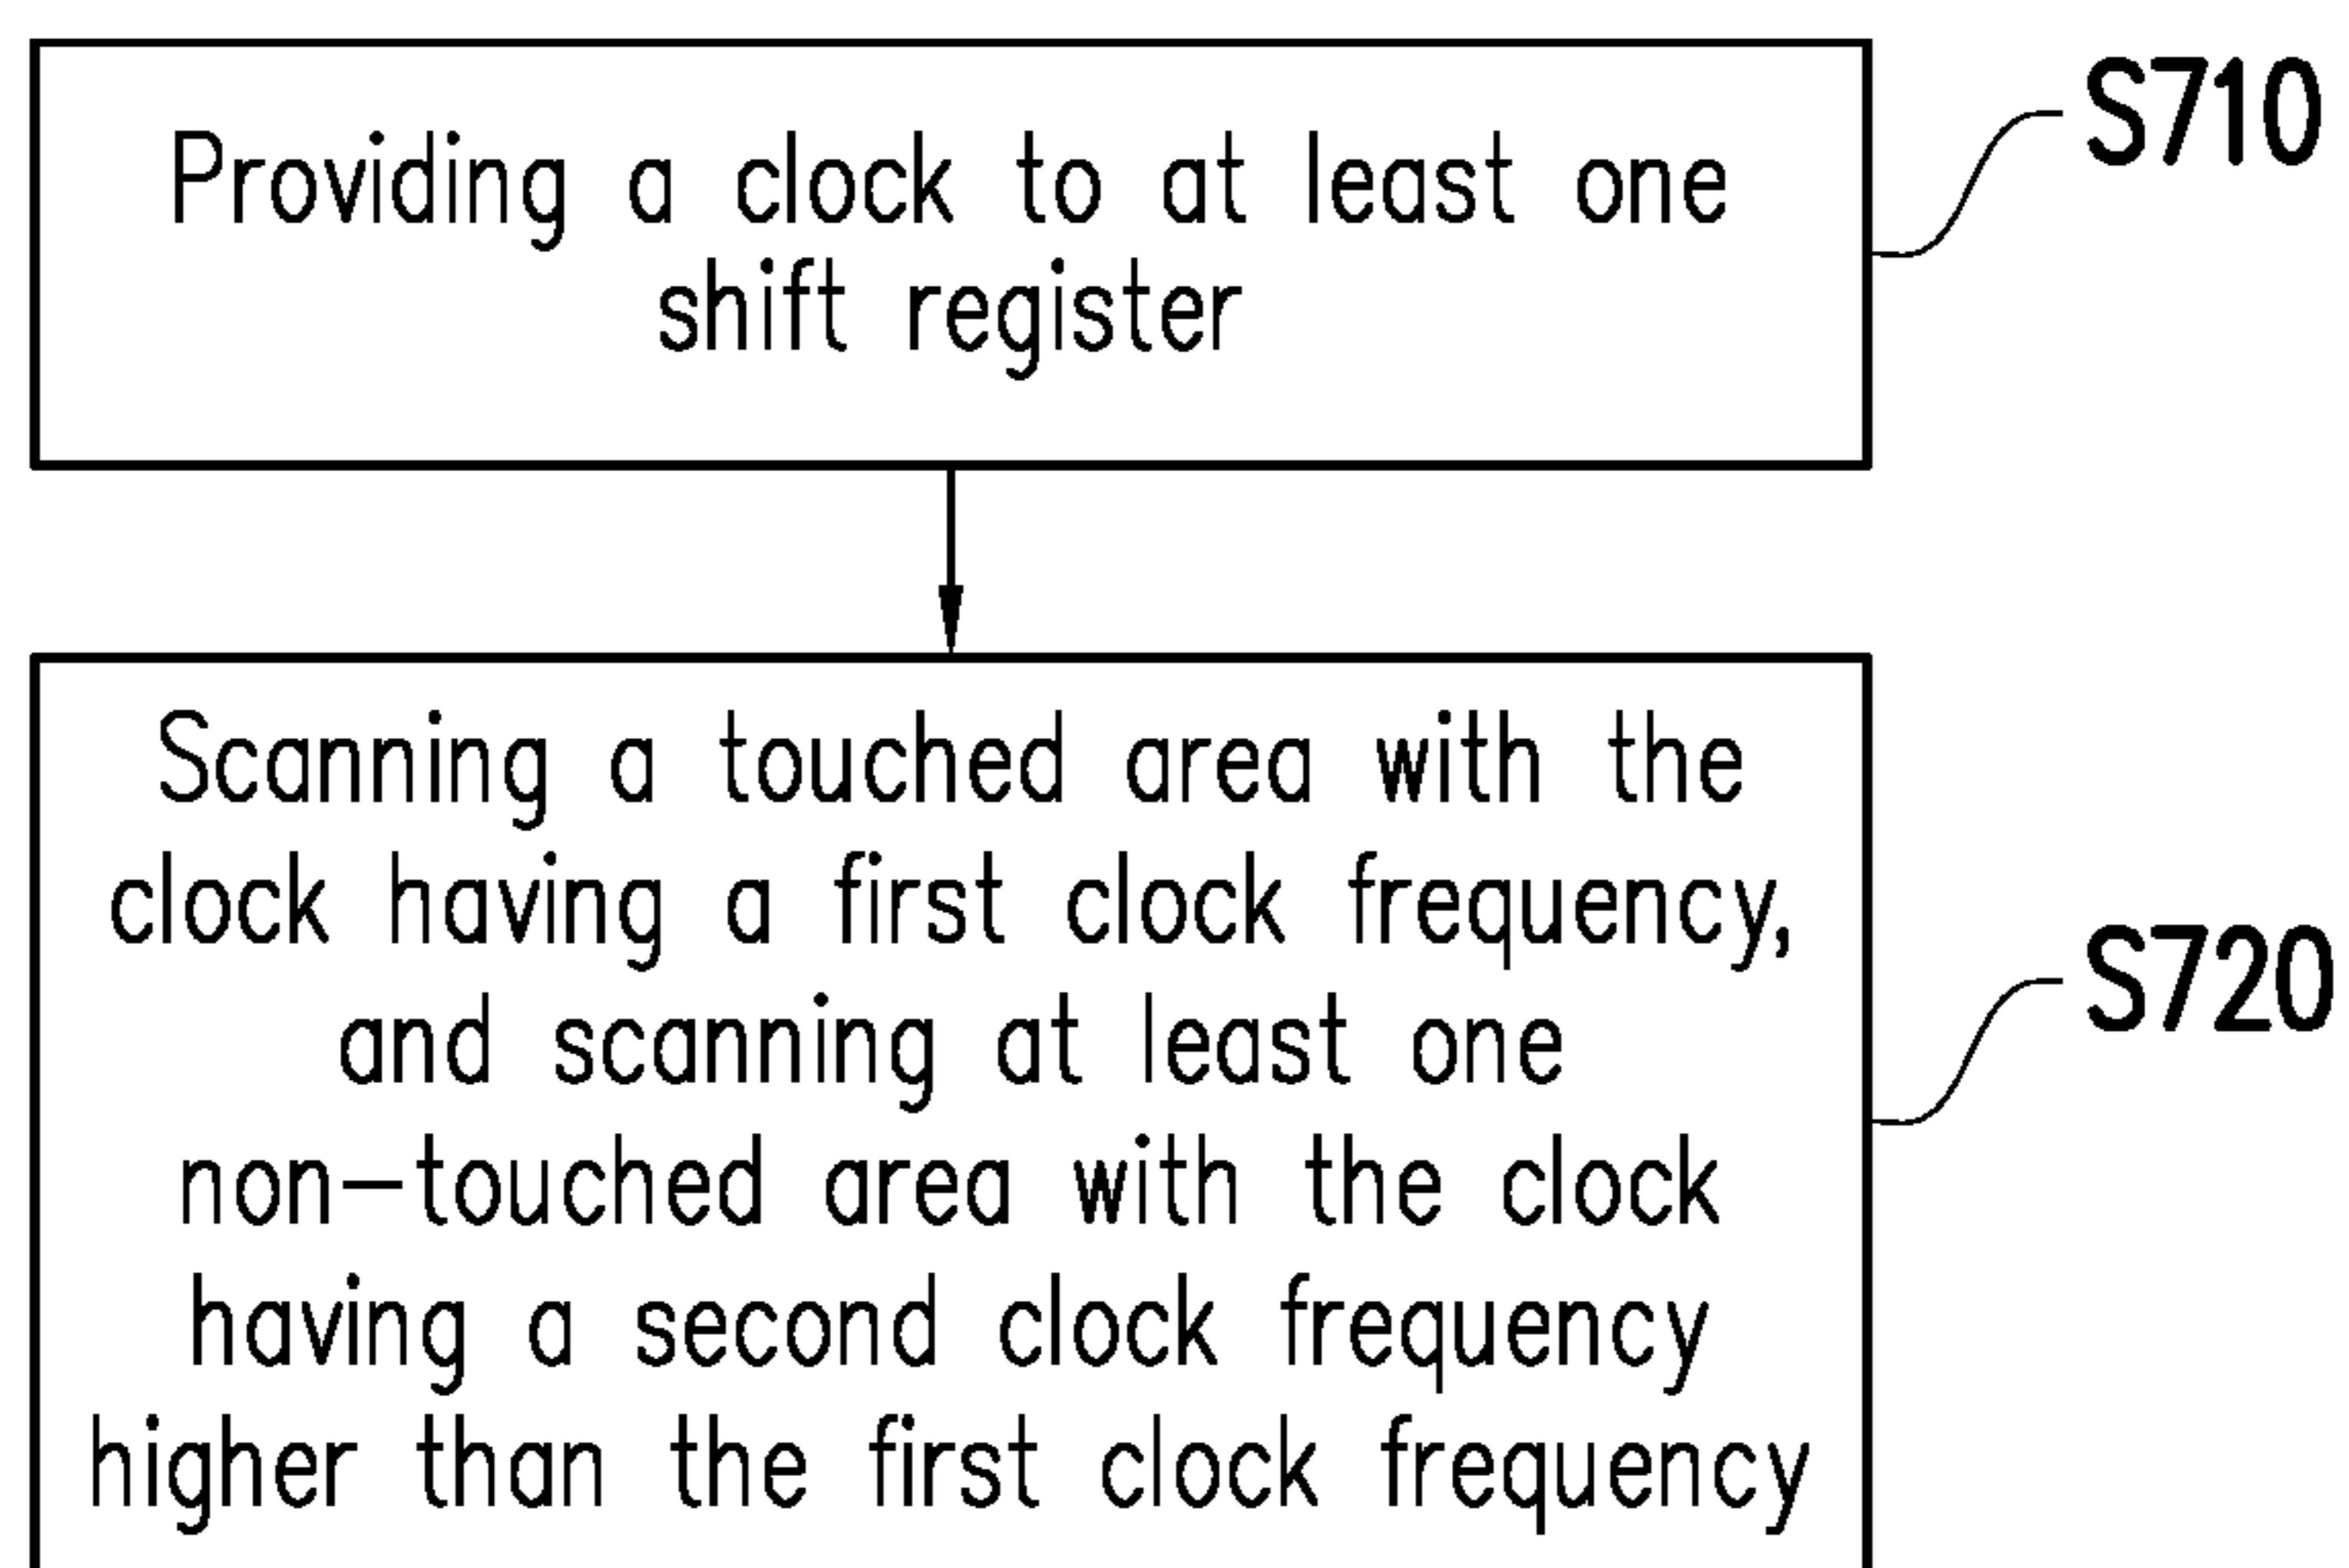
Providing a clock to at least one shift register

S710

Scanning a touched area with the clock having a first clock frequency, and scanning at least one non–touched area with the clock having a second clock frequency higher than the first clock frequency

S720